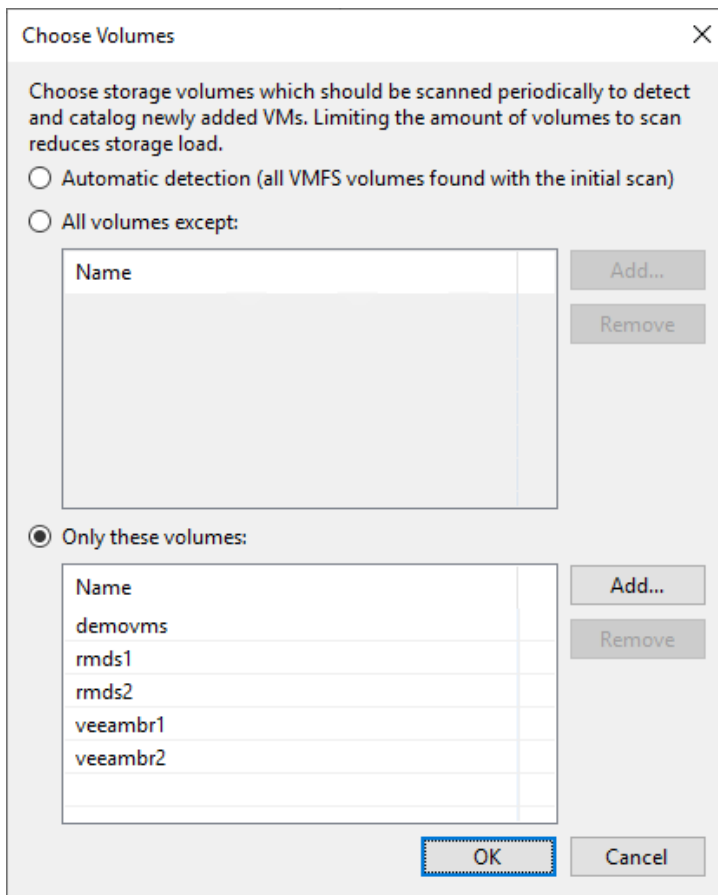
Choose Volumes

Choose storage volumes which should be scanned periodically to detect and catalog newly added VMs. Limiting the amount of volumes to scan reduces storage load.

Automatic detection (all VMFS volumes found with the initial scan)

All volumes except:

| Name |
|---|

Add...

Remove

Only these volumes:

| Name |
|---|
| demovms |
| rmds1 |
| rmds2 |
| veeambr1 |
| veeambr2 |

Add...

Remove

OK

Cancel